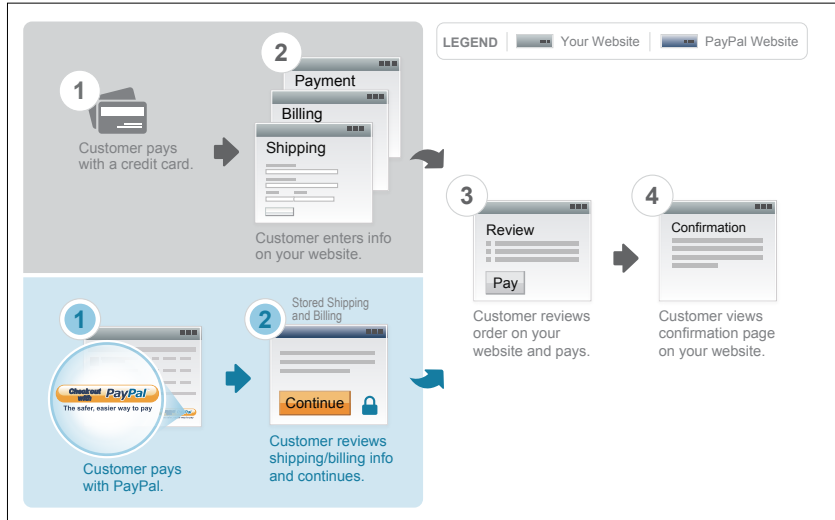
1

Customer pays with a credit card.

2

Payment

Billing

Shipping

Customer enters info on your website.

LEGEND | Your Website | PayPal Website

3

Review

Pay

Customer reviews order on your website and pays.

4

Confirmation

Customer views confirmation page on your website.

1

Checkout with PayPal

The safer, easier way to pay

Customer pays with PayPal.

2

Stored Shipping and Billing

Continue

Customer reviews shipping/billing info and continues.